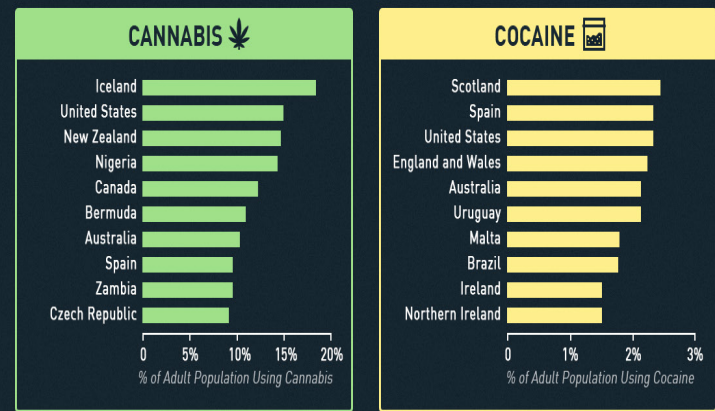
CANNABIS

| Country | |
|---|---|
| Iceland | |
| United States | |
| New Zealand | |
| Nigeria | |
| Canada | |
| Bermuda | |
| Australia | |
| Spain | |
| Zambia | |
| Czech Republic | |

0 5% 10% 15% 20%

% of Adult Population Using Cannabis

COCAINE

| Country | |
|---|---|
| Scotland | |
| Spain | |
| United States | |
| England and Wales | |
| Australia | |
| Uruguay | |
| Malta | |
| Brazil | |
| Ireland | |
| Northern Ireland | |

0 1% 2% 3%

% of Adult Population Using Cocaine